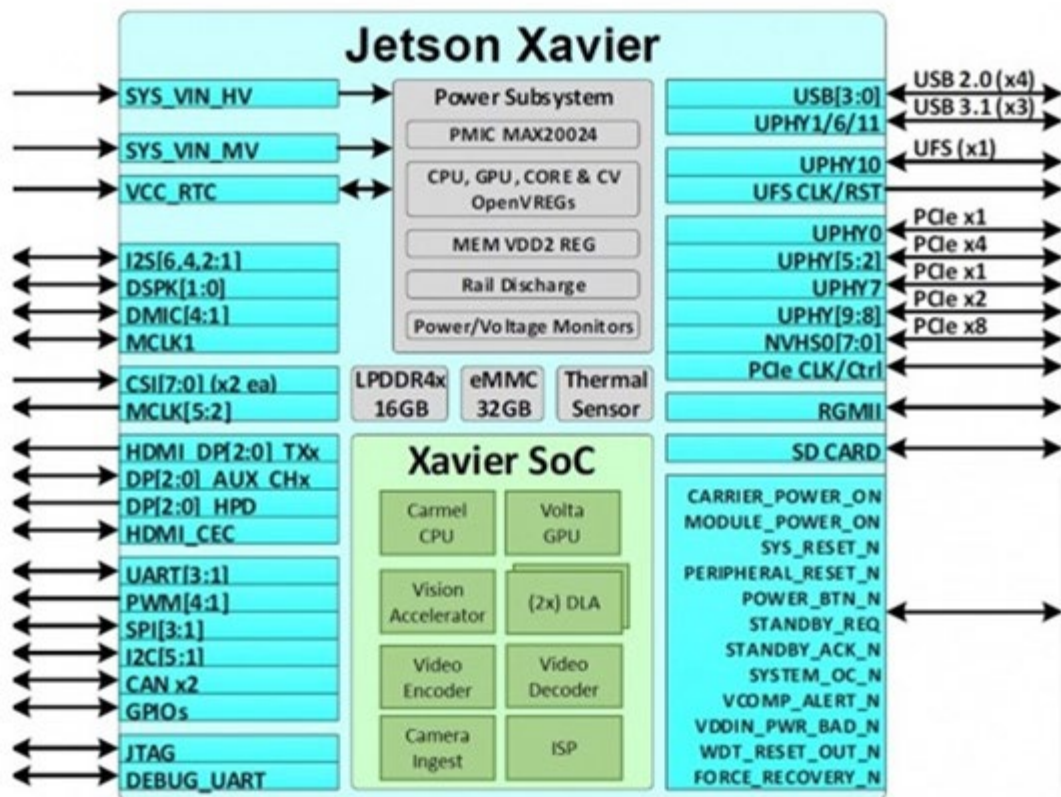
Jetson Xavier

SYS_VIN_HV
SYS_VIN_MV
VCC_RTC
I2S[6,4,2:1]
DSPK[1:0]
DMIC[4:1]
MCLK1
CSI[7:0] (x2 ea)
MCLK[5:2]
HDMI_DP[2:0]_TXx
DP[2:0]_AUX_CHx
DP[2:0]_HPD
HDMI_CEC
UART[3:1]
PWM[4:1]
SPI[3:1]
I2C[5:1]
CAN x2
GPIOs
JTAG
DEBUG_UART

Power Subsystem
PMIC MAX20024
CPU, GPU, CORE & CV OpenVREGs
MEM VDD2 REG
Rail Discharge
Power/Voltage Monitors

LPDDR4x 16GB
eMMC 32GB
Thermal Sensor

Xavier SoC
Carmel CPU
Volta GPU
Vision Accelerator
(2x) DLA
Video Encoder
Video Decoder
Camera Ingest
ISP

USB[3:0]
UPHY1/6/11
USB 2.0 (x4)
USB 3.1 (x3)
UPHY10
UFS (x1)
UFS CLK/RST
UPHY0
PCIe x1
UPHY[5:2]
PCIe x4
UPHY7
PCIe x1
UPHY[9:8]
PCIe x2
NVHS0[7:0]
PCIe x8
PCIe CLK/Ctrl
RGMII
SD CARD
CARRIER_POWER_ON
MODULE_POWER_ON
SYS_RESET_N
PERIPHERAL_RESET_N
POWER_BTN_N
STANDBY_REQ
STANDBY_ACK_N
SYSTEM_OC_N
VCOMP_ALERT_N
VDDIN_PWR_BAD_N
WDT_RESET_OUT_N
FORCE_RECOVERY_N